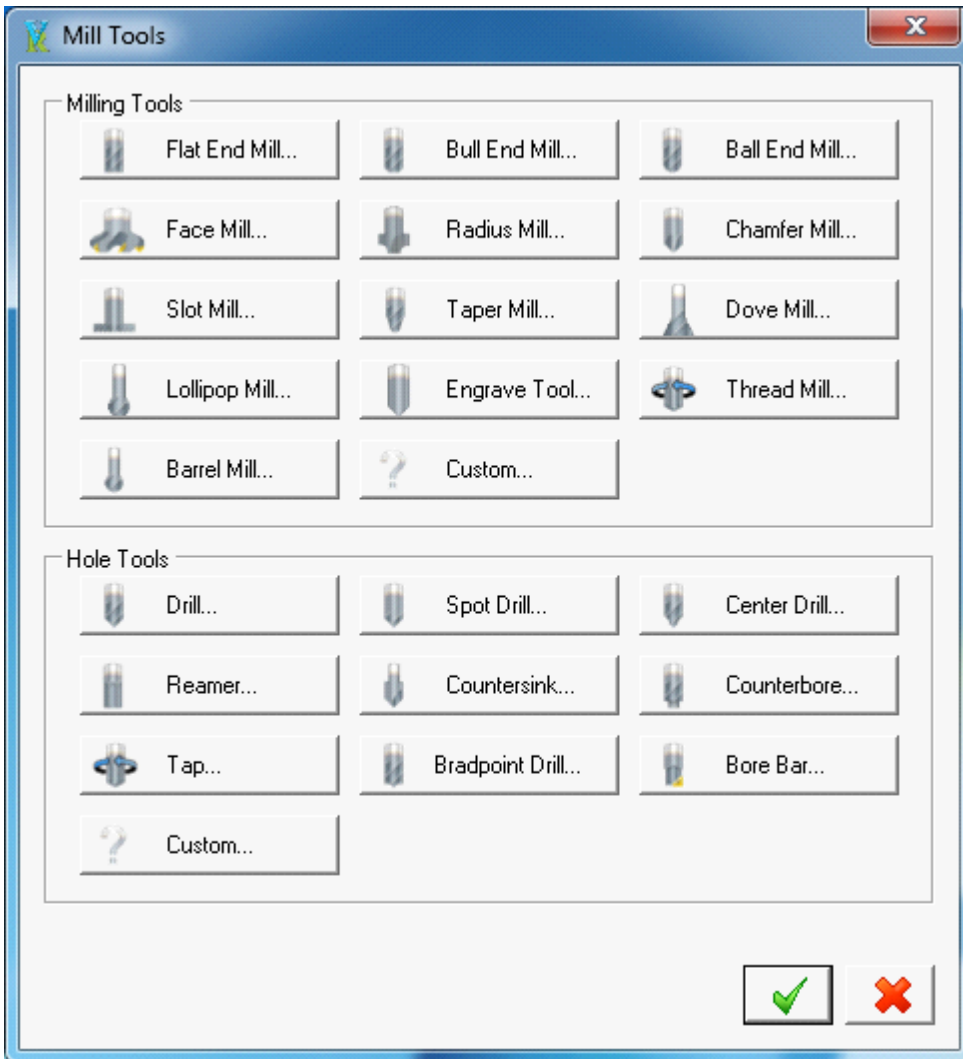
Mill Tools

Milling Tools

Flat End Mill...
Bull End Mill...
Ball End Mill...
Face Mill...
Radius Mill...
Chamfer Mill...
Slot Mill...
Taper Mill...
Dove Mill...
Lollipop Mill...
Engrave Tool...
Thread Mill...
Barrel Mill...
Custom...

Hole Tools

Drill...
Spot Drill...
Center Drill...
Reamer...
Countersink...
Counterbore...
Tap...
Bradpoint Drill...
Bore Bar...
Custom...